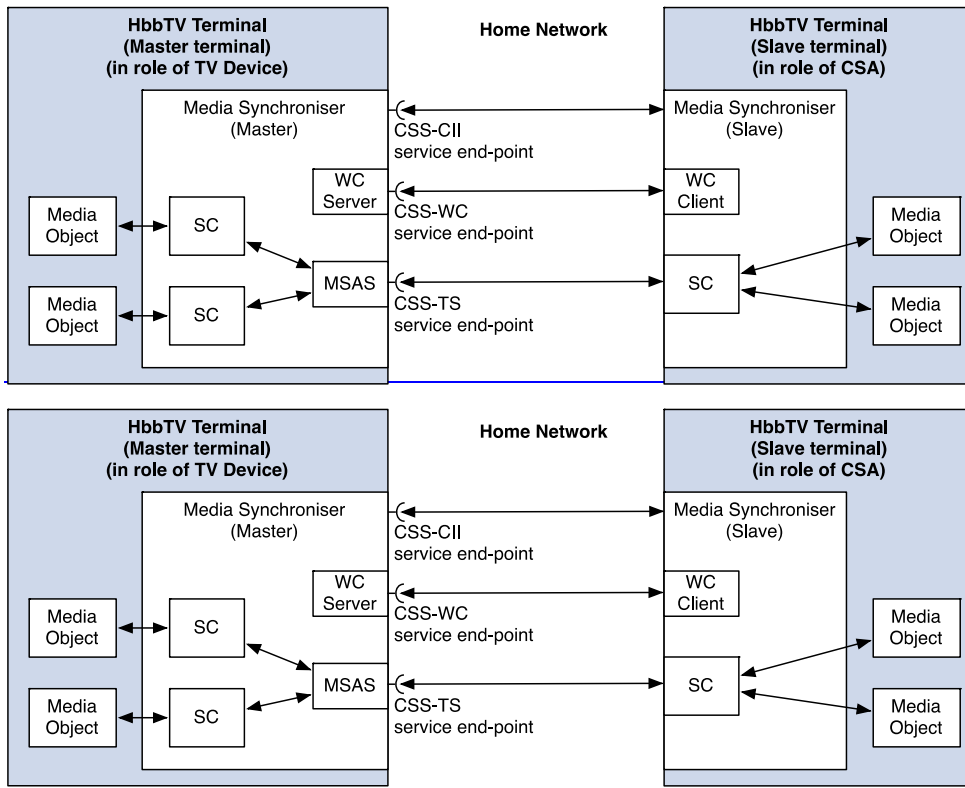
HbbTV Terminal
(Master terminal)
(in role of TV Device)

Home Network

HbbTV Terminal
(Slave terminal)
(in role of CSA)

Media Synchroniser
(Master)

CSS-CII
service end-point

Media Synchroniser
(Slave)

WC
Server

CSS-WC
service end-point

WC
Client

Media
Object

SC

Media
Object

MSAS

CSS-TS
service end-point

SC

Media
Object

SC

Media
Object

HbbTV Terminal
(Master terminal)
(in role of TV Device)

Home Network

HbbTV Terminal
(Slave terminal)
(in role of CSA)

Media Synchroniser
(Master)

CSS-CII
service end-point

Media Synchroniser
(Slave)

WC
Server

CSS-WC
service end-point

WC
Client

Media
Object

SC

Media
Object

MSAS

CSS-TS
service end-point

SC

Media
Object

SC

Media
Object